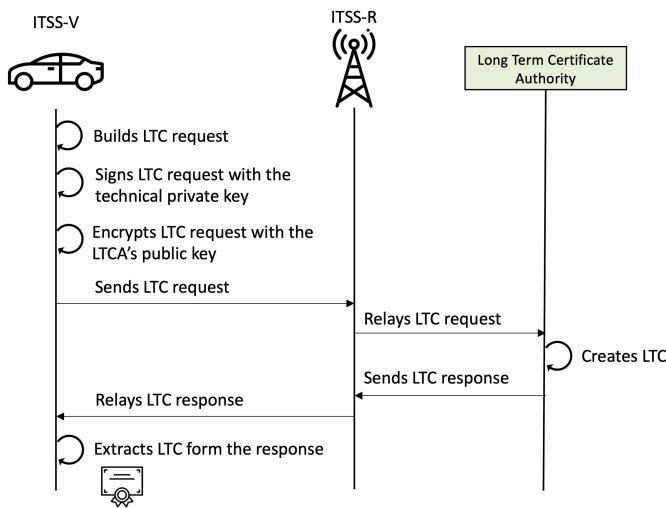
ITSS-V

ITSS-R

Long Term Certificate Authority

Builds LTC request

Signs LTC request with the technical private key

Encrypts LTC request with the LTCA's public key

Sends LTC request

Relays LTC request

Creates LTC

Sends LTC response

Relays LTC response

Extracts LTC form the response